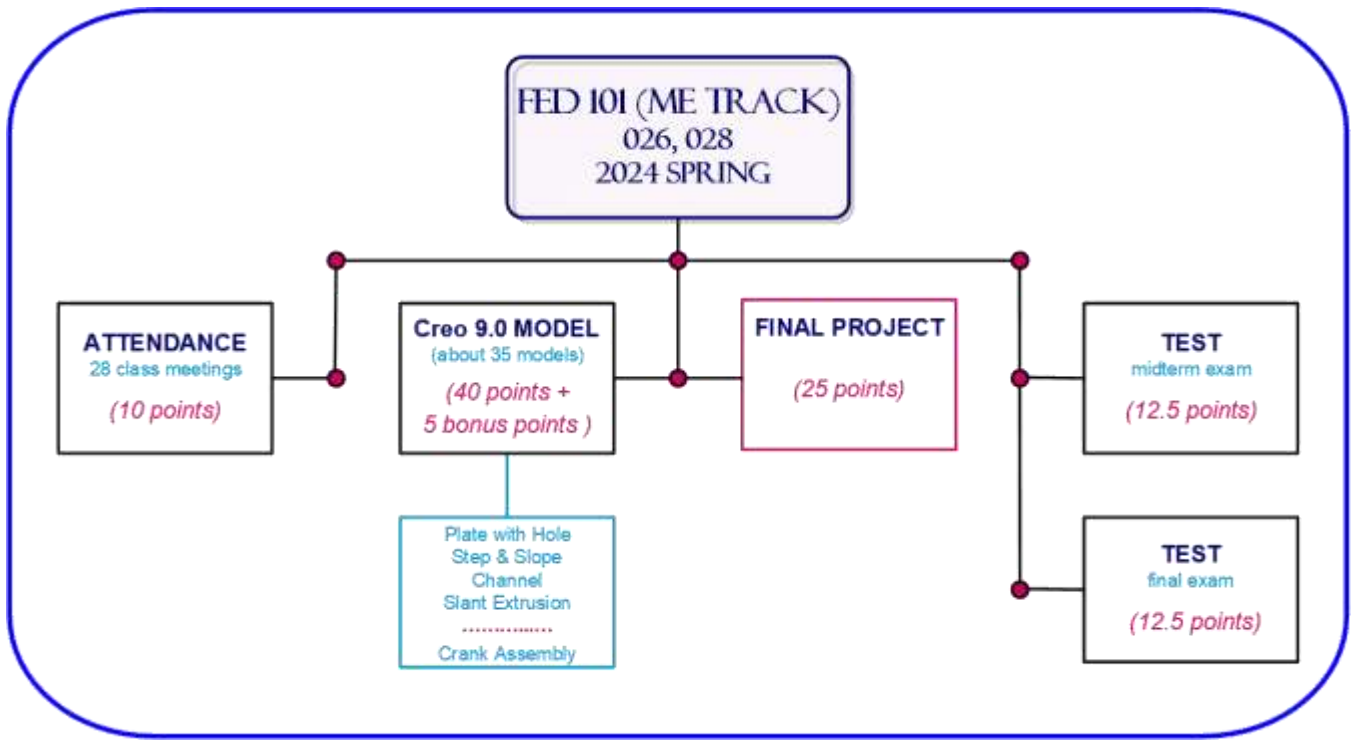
FED 101 (ME TRACK)
026, 028
2024 SPRING

ATTENDANCE
28 class meetings
(10 points)

Creo 9.0 MODEL
(about 35 models)
(40 points + 5 bonus points )

Plate with Hole
Step & Slope
Channel
Slant Extrusion
..................
Crank Assembly

FINAL PROJECT
(25 points)

TEST
midterm exam
(12.5 points)

TEST
final exam
(12.5 points)